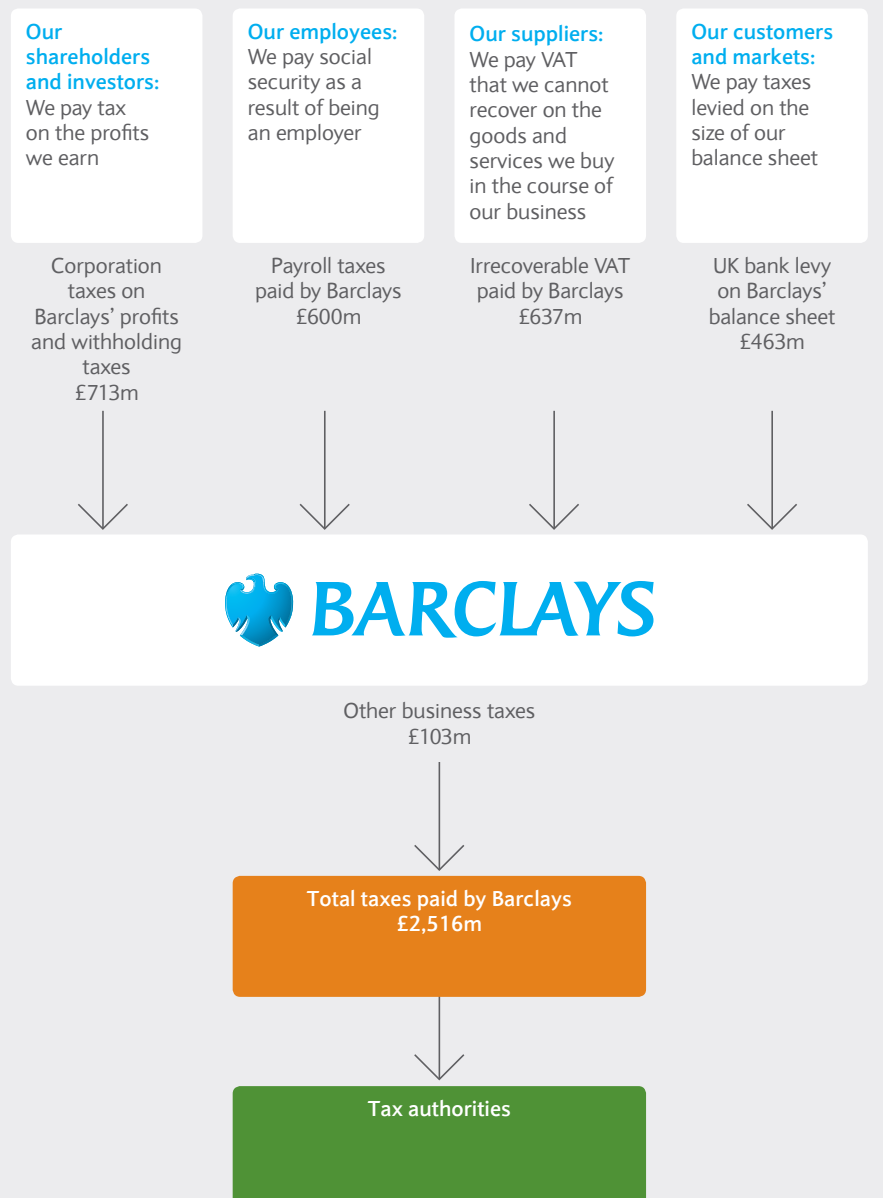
Our shareholders and investors:
We pay tax on the profits we earn

Our employees:
We pay social security as a result of being an employer

Our suppliers:
We pay VAT that we cannot recover on the goods and services we buy in the course of our business

Our customers and markets:
We pay taxes levied on the size of our balance sheet

Corporation taxes on Barclays' profits and withholding taxes
£713m

Payroll taxes paid by Barclays
£600m

Irrecoverable VAT paid by Barclays
£637m

UK bank levy on Barclays' balance sheet
£463m

BARCLAYS

Other business taxes
£103m

Total taxes paid by Barclays
£2,516m

Tax authorities